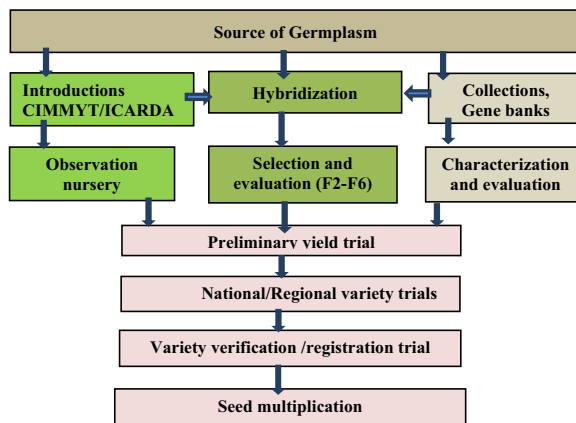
Source of Germplasm

Introductions CIMMYT/ICARDA

Hybridization

Collections, Gene banks

Observation nursery

Selection and evaluation (F2-F6)

Characterization and evaluation

Preliminary yield trial

National/Regional variety trials

Variety verification /registration trial

Seed multiplication